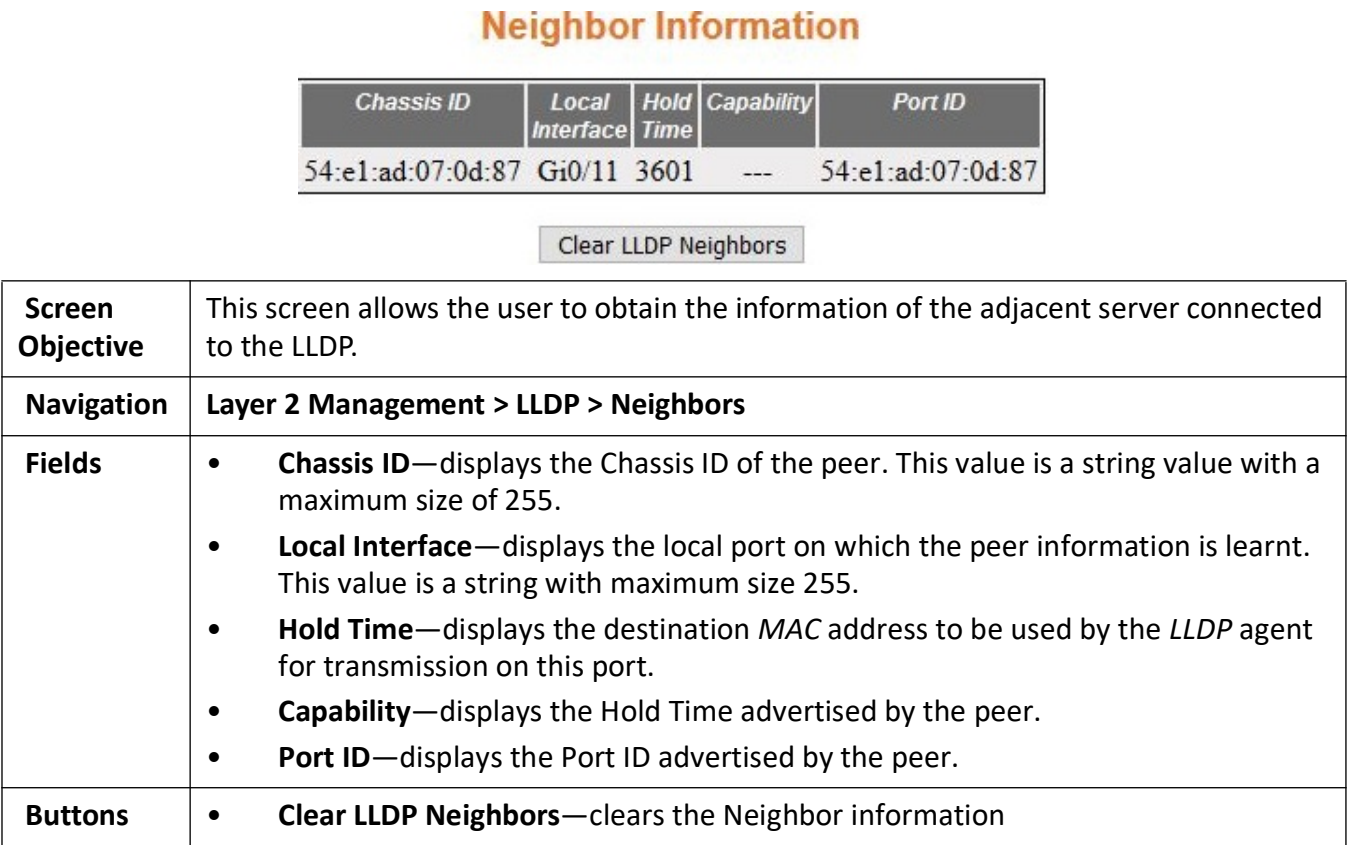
Neighbor Information

| Chassis ID | Local Interface | Hold Time | Capability | Port ID |
|---|---|---|---|---|
| 54:e1:ad:07:0d:87 | Gi0/11 | 3601 | --- | 54:e1:ad:07:0d:87 |

Clear LLDP Neighbors

| Screen Objective | This screen allows the user to obtain the information of the adjacent server connected to the LLDP. |
|---|---|
| Navigation | Layer 2 Management > LLDP > Neighbors |
| Fields | • Chassis ID—displays the Chassis ID of the peer. This value is a string value with a maximum size of 255. • Local Interface—displays the local port on which the peer information is learnt. This value is a string with maximum size 255. • Hold Time—displays the destination MAC address to be used by the LLDP agent for transmission on this port. • Capability—displays the Hold Time advertised by the peer. • Port ID—displays the Port ID advertised by the peer. |
| Buttons | • Clear LLDP Neighbors—clears the Neighbor information |